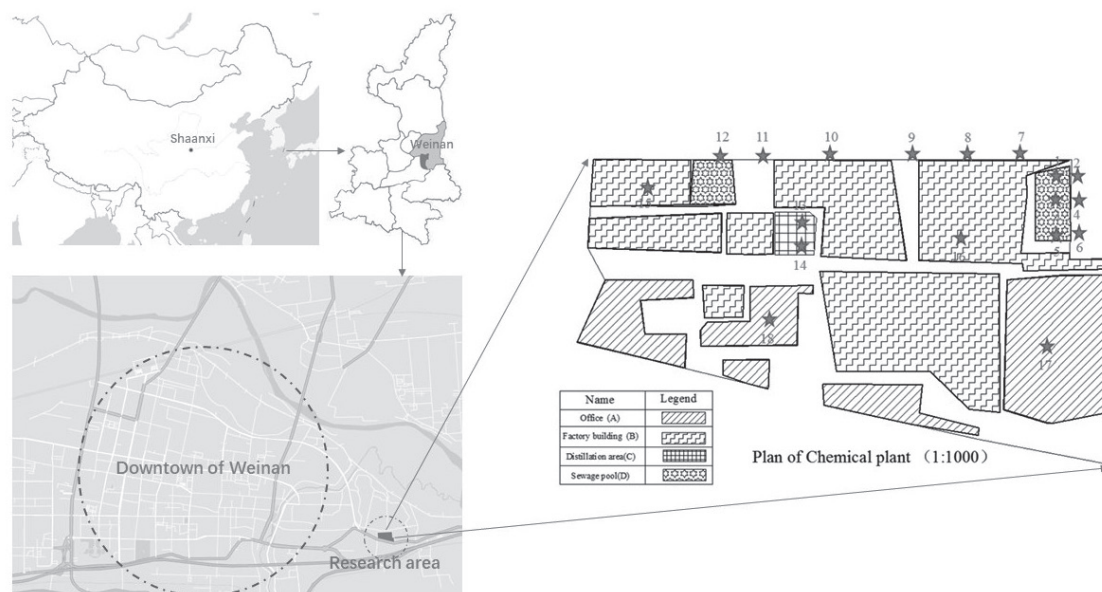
Shaanxi

Weinan

Downtown of Weinan

Research area

12 11 10 9 8 7

1 2 3 4 5 6

13 14 15 16 17 18

| Name | Legend |
|---|---|
| Office (A) | |
| Factory building (B) | |
| Distillation area(C) | |
| Sewage pool(D) | |

Plan of Chemical plant （1:1000）